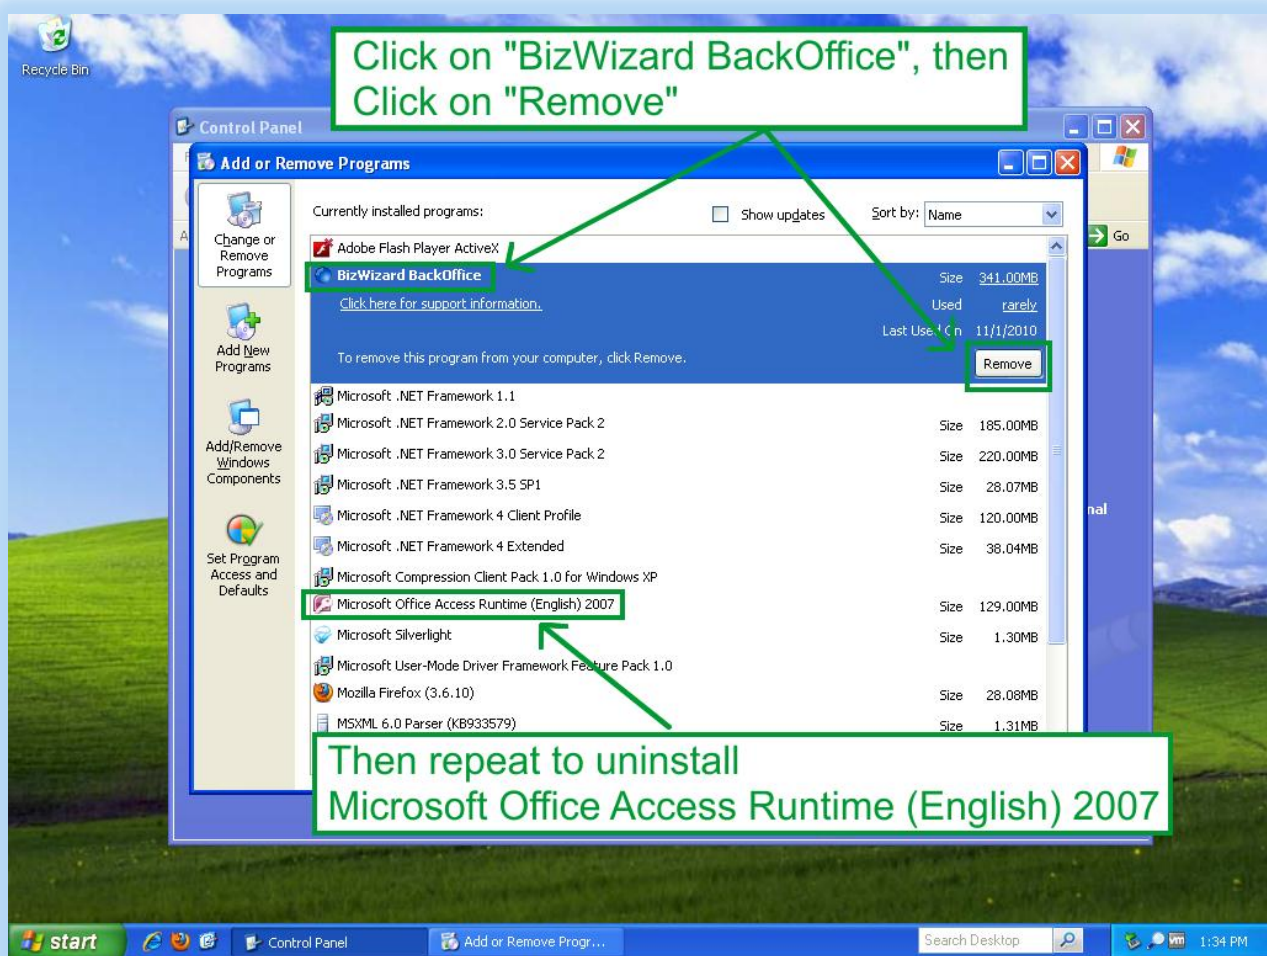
Recycle Bin

Click on "BizWizard BackOffice", then Click on "Remove"

Control Panel

Add or Remove Programs

Change or Remove Programs

Add New Programs

Add/Remove Windows Components

Set Program Access and Defaults

Currently installed programs:

Show updates

Sort by: Name

Go

Adobe Flash Player ActiveX

BizWizard BackOffice

Size 341.00MB

Click here for support information.

Used rarely

Last Used On 11/1/2010

To remove this program from your computer, click Remove.

Remove

Microsoft .NET Framework 1.1

Microsoft .NET Framework 2.0 Service Pack 2 Size 185.00MB

Microsoft .NET Framework 3.0 Service Pack 2 Size 220.00MB

Microsoft .NET Framework 3.5 SP1 Size 28.07MB

Microsoft .NET Framework 4 Client Profile Size 120.00MB

Microsoft .NET Framework 4 Extended Size 38.04MB

Microsoft Compression Client Pack 1.0 for Windows XP

Microsoft Office Access Runtime (English) 2007 Size 129.00MB

Microsoft Silverlight Size 1.30MB

Microsoft User-Mode Driver Framework Feature Pack 1.0

Mozilla Firefox (3.6.10) Size 28.08MB

MSXML 6.0 Parser (KB933579) Size 1.31MB

nal

Then repeat to uninstall Microsoft Office Access Runtime (English) 2007

start

Control Panel

Add or Remove Progr...

Search Desktop

1:34 PM